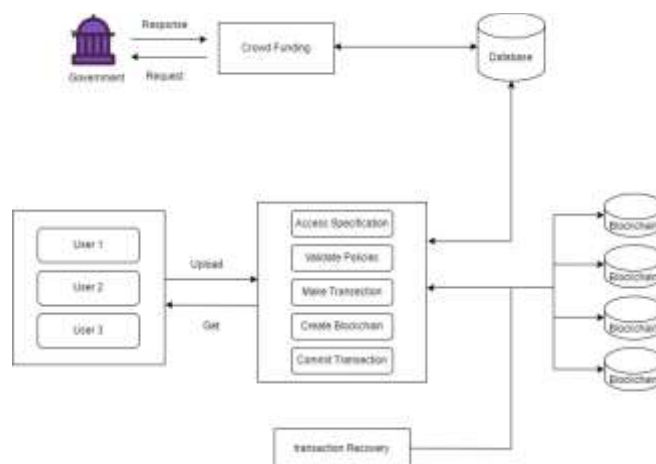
Response

Request

Government

Crowd Funding

Database

User 1

User 2

User 3

Upload

Get

Access Specification

Validate Policies

Make Transaction

Create Blockchain

Commit Transaction

Blockchain

Blockchain

Blockchain

Blockchain

Transaction Recovery